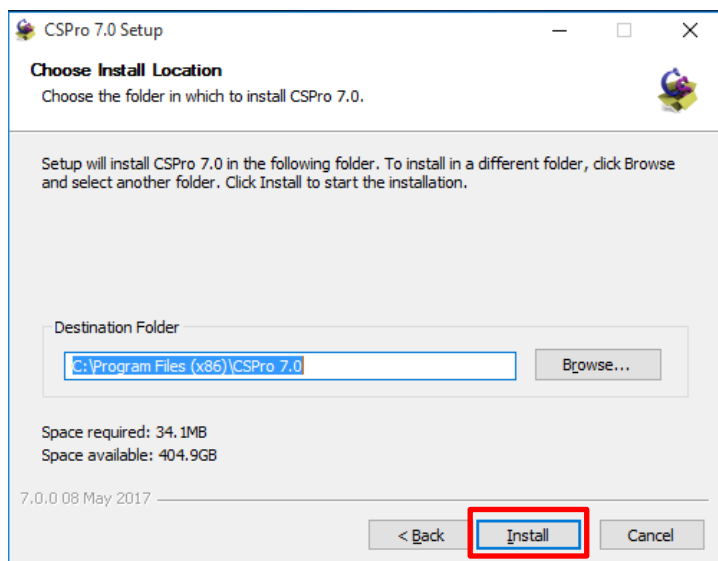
CSPro 7.0 Setup

Choose Install Location

Choose the folder in which to install CSPro 7.0.

Setup will install CSPro 7.0 in the following folder. To install in a different folder, click Browse and select another folder. Click Install to start the installation.

Destination Folder

C:\Program Files (x86)\CSPro 7.0

Browse...

Space required: 34.1MB

Space available: 404.9GB

7.0.0 08 May 2017

< Back

Install

Cancel